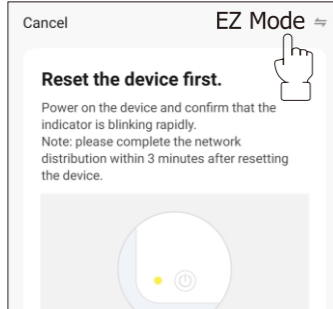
Cancel

EZ Mode ⇋

Reset the device first.

Power on the device and confirm that the indicator is blinking rapidly.
Note: please complete the network distribution within 3 minutes after resetting the device.